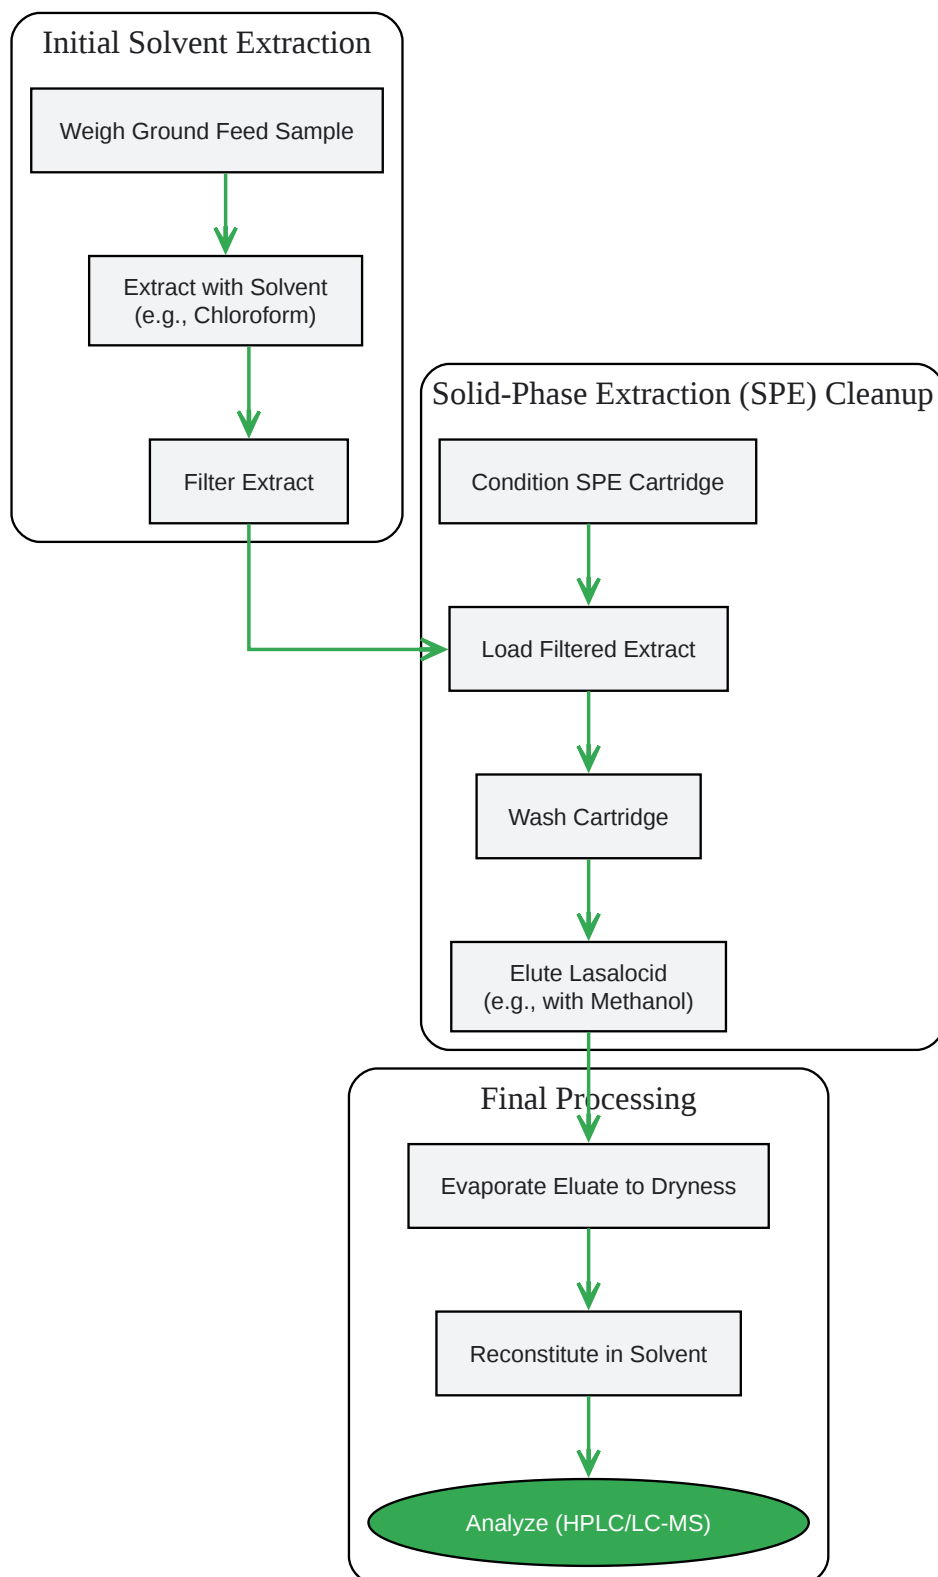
Initial Solvent Extraction

Weigh Ground Feed Sample

Extract with Solvent (e.g., Chloroform)

Filter Extract

Solid-Phase Extraction (SPE) Cleanup

Condition SPE Cartridge

Load Filtered Extract

Wash Cartridge

Elute Lasalocid (e.g., with Methanol)

Final Processing

Evaporate Eluate to Dryness

Reconstitute in Solvent

Analyze (HPLC/LC-MS)